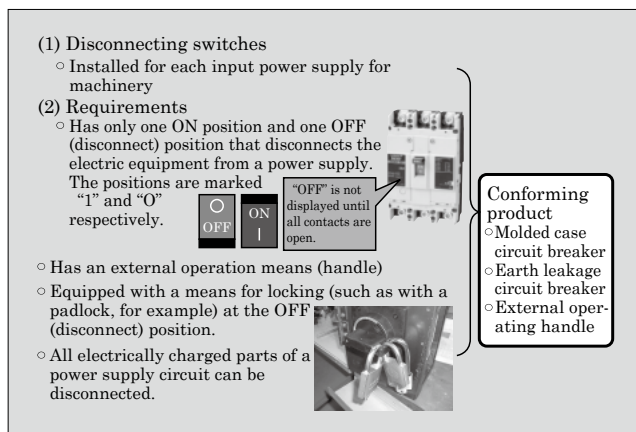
(1) Disconnecting switches

○ Installed for each input power supply for machinery

(2) Requirements

○ Has only one ON position and one OFF (disconnect) position that disconnects the electric equipment from a power supply. The positions are marked "1" and "O" respectively.

O OFF

ON |

"OFF" is not displayed until all contacts are open.

○ Has an external operation means (handle)

○ Equipped with a means for locking (such as with a padlock, for example) at the OFF (disconnect) position.

○ All electrically charged parts of a power supply circuit can be disconnected.

Conforming product
○Molded case circuit breaker
○Earth leakage circuit breaker
○External operating handle